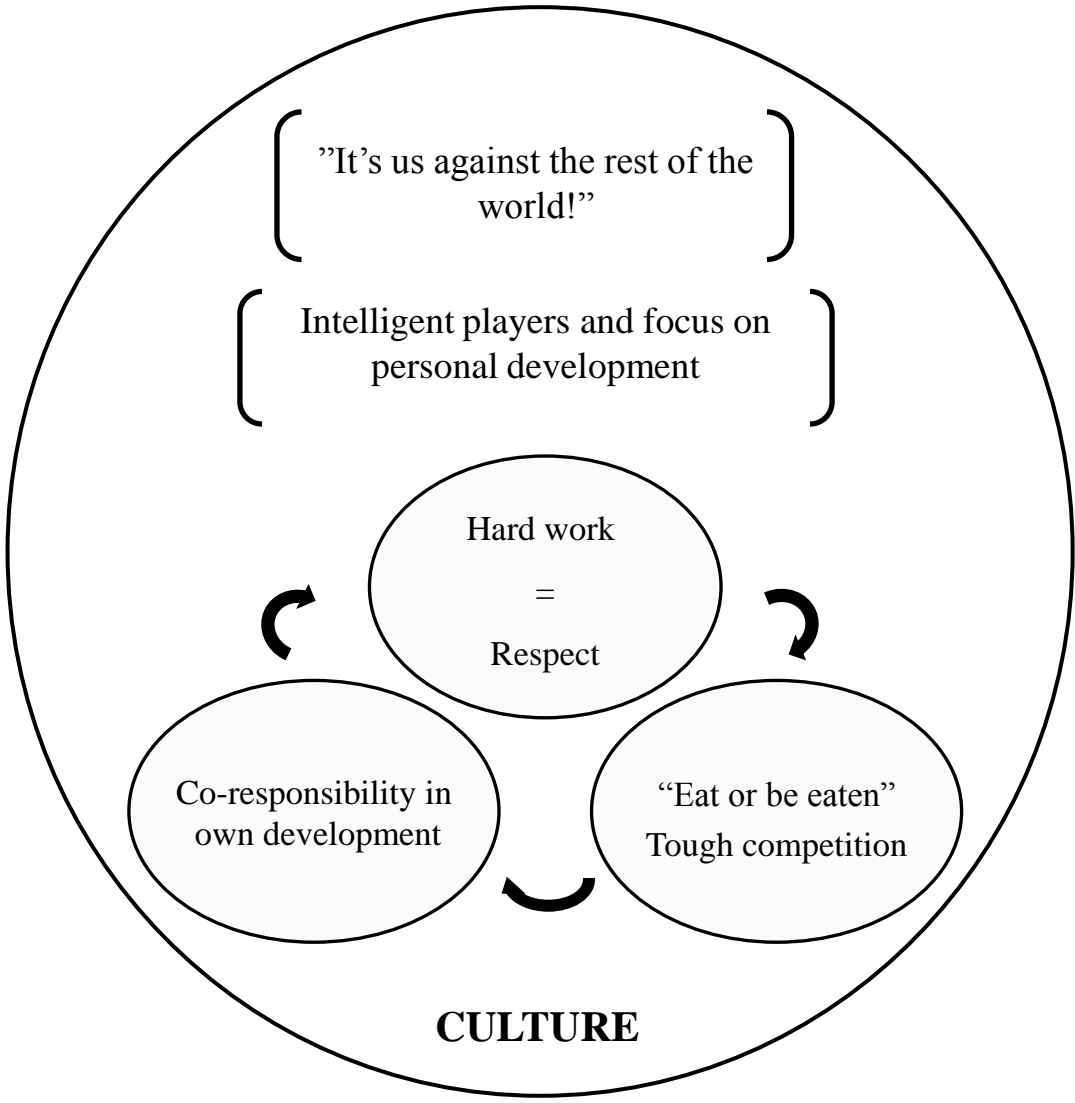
”It’s us against the rest of the world!”

Intelligent players and focus on personal development

Hard work

=

Respect

Co-responsibility in own development

“Eat or be eaten” Tough competition

CULTURE